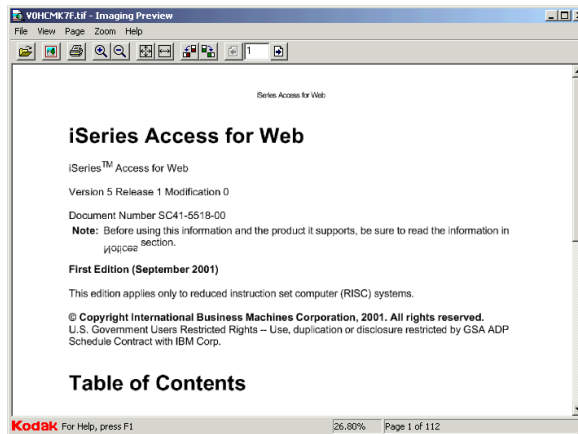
V0HCMK7F.tif - Imaging Preview

File View Page Zoom Help

1

iSeries Access for Web

iSeries Access for Web

iSeries$^{TM}$ Access for Web

Version 5 Release 1 Modification 0

Document Number SC41-5518-00

Note: Before using this information and the product it supports, be sure to read the information in Notices section.

First Edition (September 2001)

This edition applies only to reduced instruction set computer (RISC) systems.

© Copyright International Business Machines Corporation, 2001. All rights reserved.
U.S. Government Users Restricted Rights -- Use, duplication or disclosure restricted by GSA ADP Schedule Contract with IBM Corp.

Table of Contents

Kodak For Help, press F1 26.80% Page 1 of 112